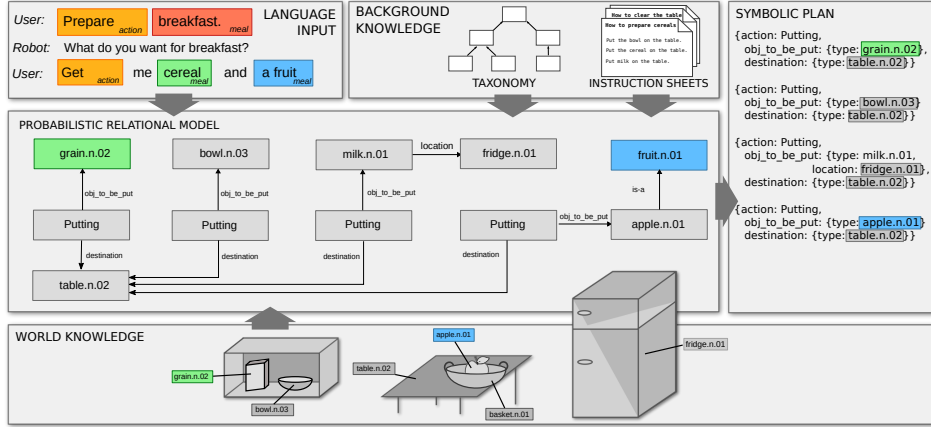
User: Prepare action breakfast. meal
LANGUAGE INPUT
Robot: What do you want for breakfast?
User: Get action me cereal meal and a fruit meal

BACKGROUND KNOWLEDGE
How to clear the table
How to prepare cereals
Put the bowl on the table.
Put the cereal on the table.
Put milk on the table.
TAXONOMY
INSTRUCTION SHEETS

SYMBOLIC PLAN
{action: Putting, obj_to_be_put: {type: grain.n.02}, destination: {type: table.n.02}}

{action: Putting, obj_to_be_put: {type: bowl.n.03}, destination: {type: table.n.02}}

{action: Putting, obj_to_be_put: {type: milk.n.01, location: fridge.n.01}, destination: {type: table.n.02}}

{action: Putting, obj_to_be_put: {type: apple.n.01}, destination: {type: table.n.02}}

PROBABILISTIC RELATIONAL MODEL
grain.n.02
bowl.n.03
milk.n.01
location
fridge.n.01
fruit.n.01
obj_to_be_put
obj_to_be_put
obj_to_be_put
is-a
Putting
Putting
Putting
Putting
obj_to_be_put
apple.n.01
destination
destination
destination
destination
table.n.02

WORLD KNOWLEDGE
grain.n.02
bowl.n.03
apple.n.01
table.n.02
basket.n.01
fridge.n.01